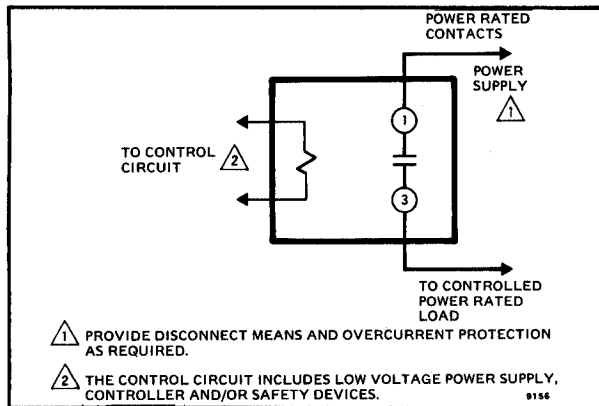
POWER RATED CONTACTS

POWER SUPPLY 1

TO CONTROL CIRCUIT 2

1

3

TO CONTROLLED POWER RATED LOAD

1 PROVIDE DISCONNECT MEANS AND OVERCURRENT PROTECTION AS REQUIRED.

2 THE CONTROL CIRCUIT INCLUDES LOW VOLTAGE POWER SUPPLY, CONTROLLER AND/OR SAFETY DEVICES.

9156